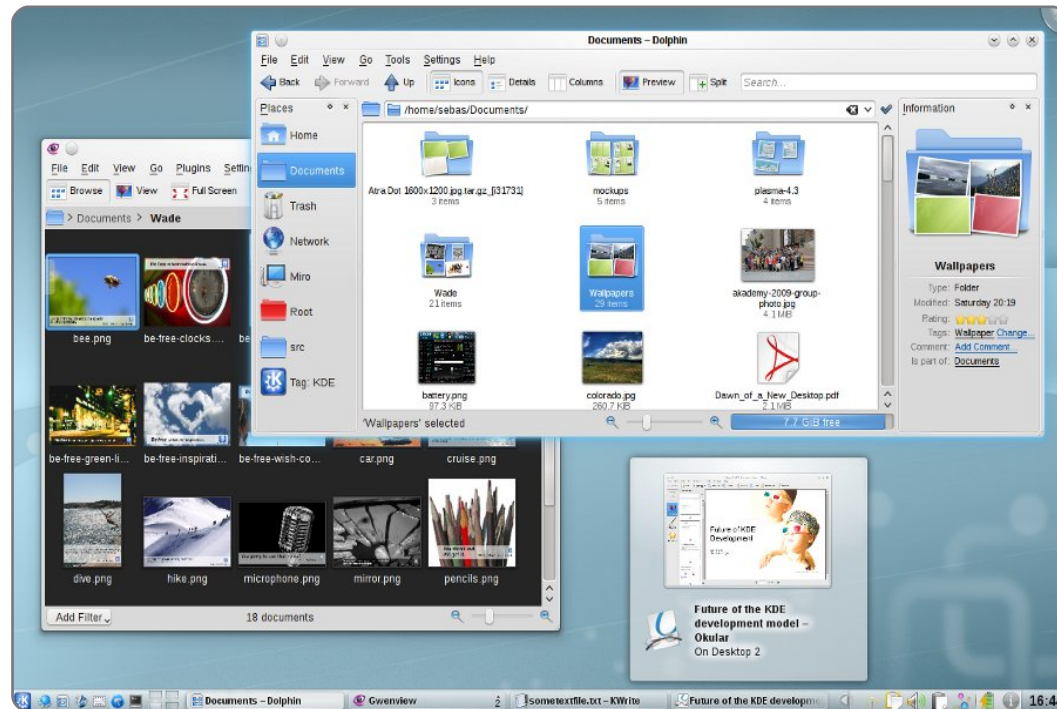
Documents – Dolphin

File Edit View Go Tools Settings Help

Back Forward Up Icons Details Columns Preview Split Search...

Places

Home

Documents

Trash

Network

Miro

Root

src

Tag: KDE

/home/sebas/Documents/

Atra Dot 1600x1200.jpg.tar.gz_[i31731]
3 items

mockups
5 items

plasma-4.3
4 items

Wade
21 items

Wallpapers
29 items

akademy-2009-group-photo.jpg
4.1 MiB

battery.png
97.3 KiB

colorado.jpg
260.7 KiB

Dawn_of_a_New_Desktop.pdf
2.1 MiB

'Wallpapers' selected

7.7 GiB free

Information

Wallpapers

Type: Folder
Modified: Saturday 20:19
Rating:
Tags: Wallpaper Change...
Comment: Add Comment...
Is part of: Documents

File Edit View Go Plugins Setti

Browse View Full Screen

Documents > Wade

bee.png

be-free-clocks...

be-free-green-li...

be-free-inspirati...

be-free-wish-co...

car.png

cruise.png

dive.png

hike.png

microphone.png

mirror.png

pencils.png

Add Filter

18 documents

Future of KDE Development

Future of the KDE development model – Okular
On Desktop 2

Documents – Dolphin

Gwenview

2

sometextfile.txt – KWrite

Future of the KDE developme

16:4